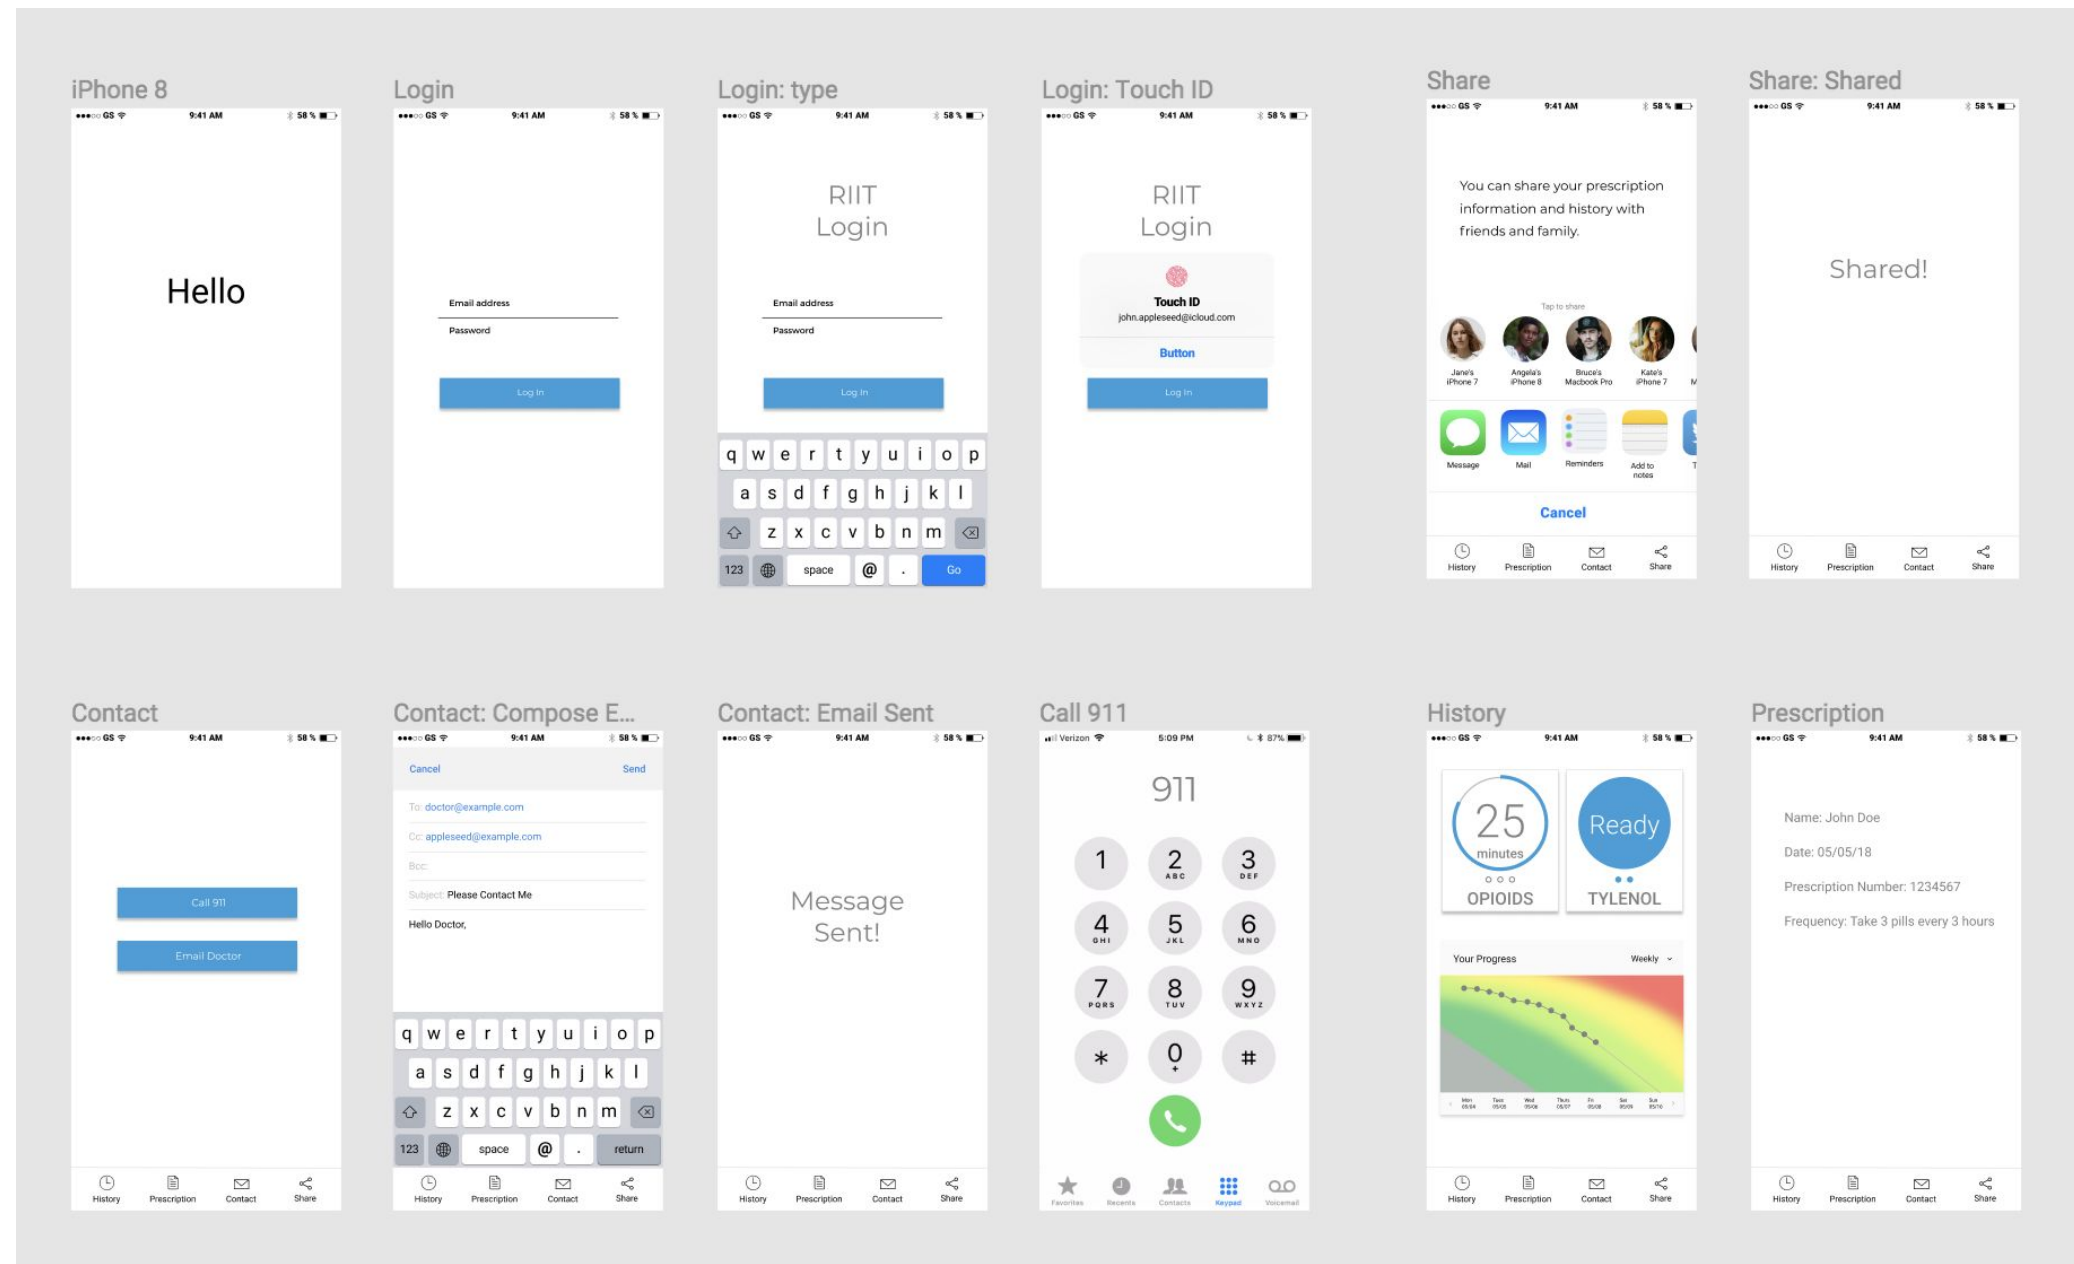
iPhone 8

●●●○○ GS 9:41 AM 58 %

Hello

Login

●●●○○ GS 9:41 AM 58 %

Email address

Password

Log In

Login: type

●●●○○ GS 9:41 AM 58 %

RIIT
Login

Email address

Password

Log In

q w e r t y u i o p
a s d f g h j k l
z x c v b n m
123 space @ . Go

Login: Touch ID

●●●○○ GS 9:41 AM 58 %

RIIT
Login

Touch ID
john.appleseed@icloud.com

Button

Log In

Share

●●●○○ GS 9:41 AM 58 %

You can share your prescription information and history with friends and family.

Tap to share

Jane's iPhone 7
Angela's iPhone 8
Bruce's Macbook Pro
Kate's iPhone 7

Message
Mail
Reminders
Add to notes

Cancel

History Prescription Contact Share

Share: Shared

●●●○○ GS 9:41 AM 58 %

Shared!

History Prescription Contact Share

Contact

●●●○○ GS 9:41 AM 58 %

Call 911

Email Doctor

History Prescription Contact Share

Contact: Compose E...

●●●○○ GS 9:41 AM 58 %

Cancel Send

To: doctor@example.com

Cc: appleseed@example.com

Bcc:

Subject: Please Contact Me

Hello Doctor,

q w e r t y u i o p
a s d f g h j k l
z x c v b n m
123 space @ . return

History Prescription Contact Share

Contact: Email Sent

●●●○○ GS 9:41 AM 58 %

Message
Sent!

History Prescription Contact Share

Call 911

Verizon 5:09 PM 87%

911

1
2 ABC
3 DEF
4 GHI
5 JKL
6 MNO
7 PQRS
8 TUV
9 WXYZ
*
0 +
#

Favorites Recents Contacts Keypad Voicemail

History

●●●○○ GS 9:41 AM 58 %

25
minutes
OPIOIDS

Ready
TYLENOL

Your Progress Weekly

Mon Tues Wed Thurs Fri Sat Sun

History Prescription Contact Share

Prescription

●●●○○ GS 9:41 AM 58 %

Name: John Doe

Date: 05/05/18

Prescription Number: 1234567

Frequency: Take 3 pills every 3 hours

History Prescription Contact Share